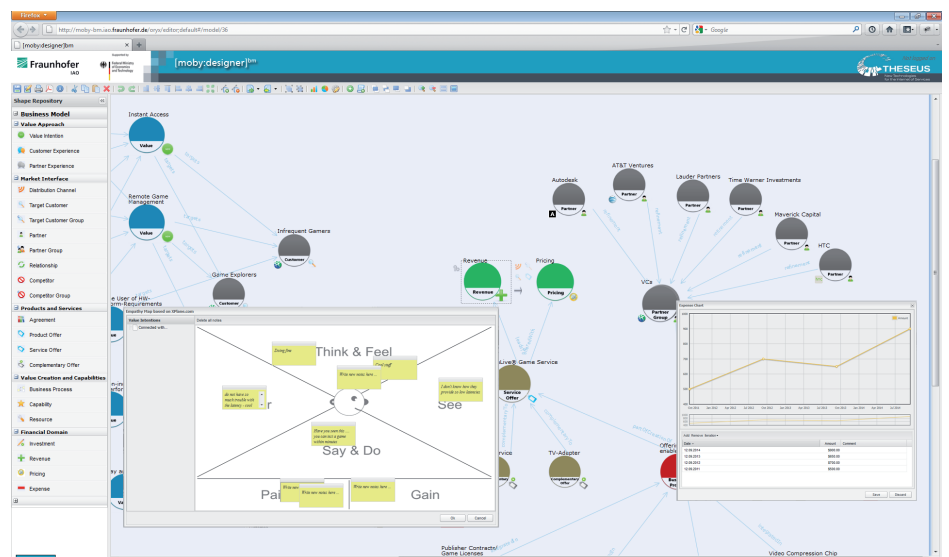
Firefox

http://moby-bm.iao.fraunhofer.de/oryx/editor;default#/model/36

Google

[moby:designer]bm

Fraunhofer IAO

[moby:designer]bm

THESEUS

Shape Repository

Business Model

Value Approach

Value Intention

Customer Experience

Partner Experience

Market Interface

Distribution Channel

Target Customer

Target Customer Group

Partner

Partner Group

Relationship

Competitor

Competitor Group

Products and Services

Agreement

Product Offer

Service Offer

Complementary Offer

Value Creation and Capabilities

Business Process

Capability

Resource

Financial Domain

Investment

Revenue

Pricing

Expense

Instant Access

Value

Remote Game Management

Value

Infrequent Gamers

Customer

Game Explorers

Customer

Revenue

Revenue

Pricing

Pricing

Autodesk

Partner

AT&T Ventures

Partner

Lauder Partners

Partner

Time Werner Investments

Partner

Maverick Capital

Partner

HTC

Partner

VCs

Partner Group

Live® Game Service

Service Offer

TV-Adapter

Complementary Offer

Publisher Contracts/ Game Licenses

Video Compression Chip

Empathy Map based on XPlane.com

Value Intentions

Connected with...

Delete all notes

Think & Feel

Hear

See

Say & Do

Pain

Gain

Ok

Cancel

Expense Chart

Date

Amount

Comment

12.09.2014

12.09.2013

12.09.2012

12.09.2011

Save

Discard